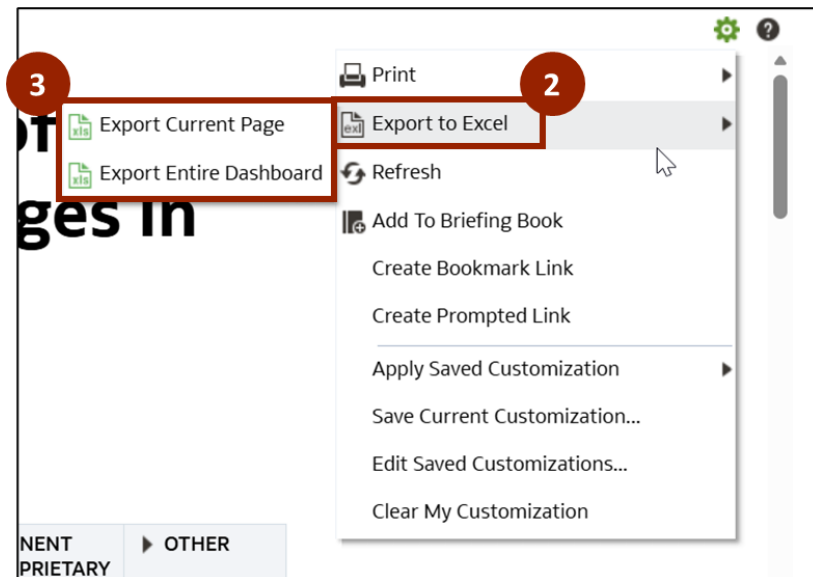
3

Export Current Page

Export Entire Dashboard

ot

ges in

Print

2

Export to Excel

Refresh

Add To Briefing Book

Create Bookmark Link

Create Prompted Link

Apply Saved Customization

Save Current Customization...

Edit Saved Customizations...

Clear My Customization

NENT
PRIETARY

OTHER